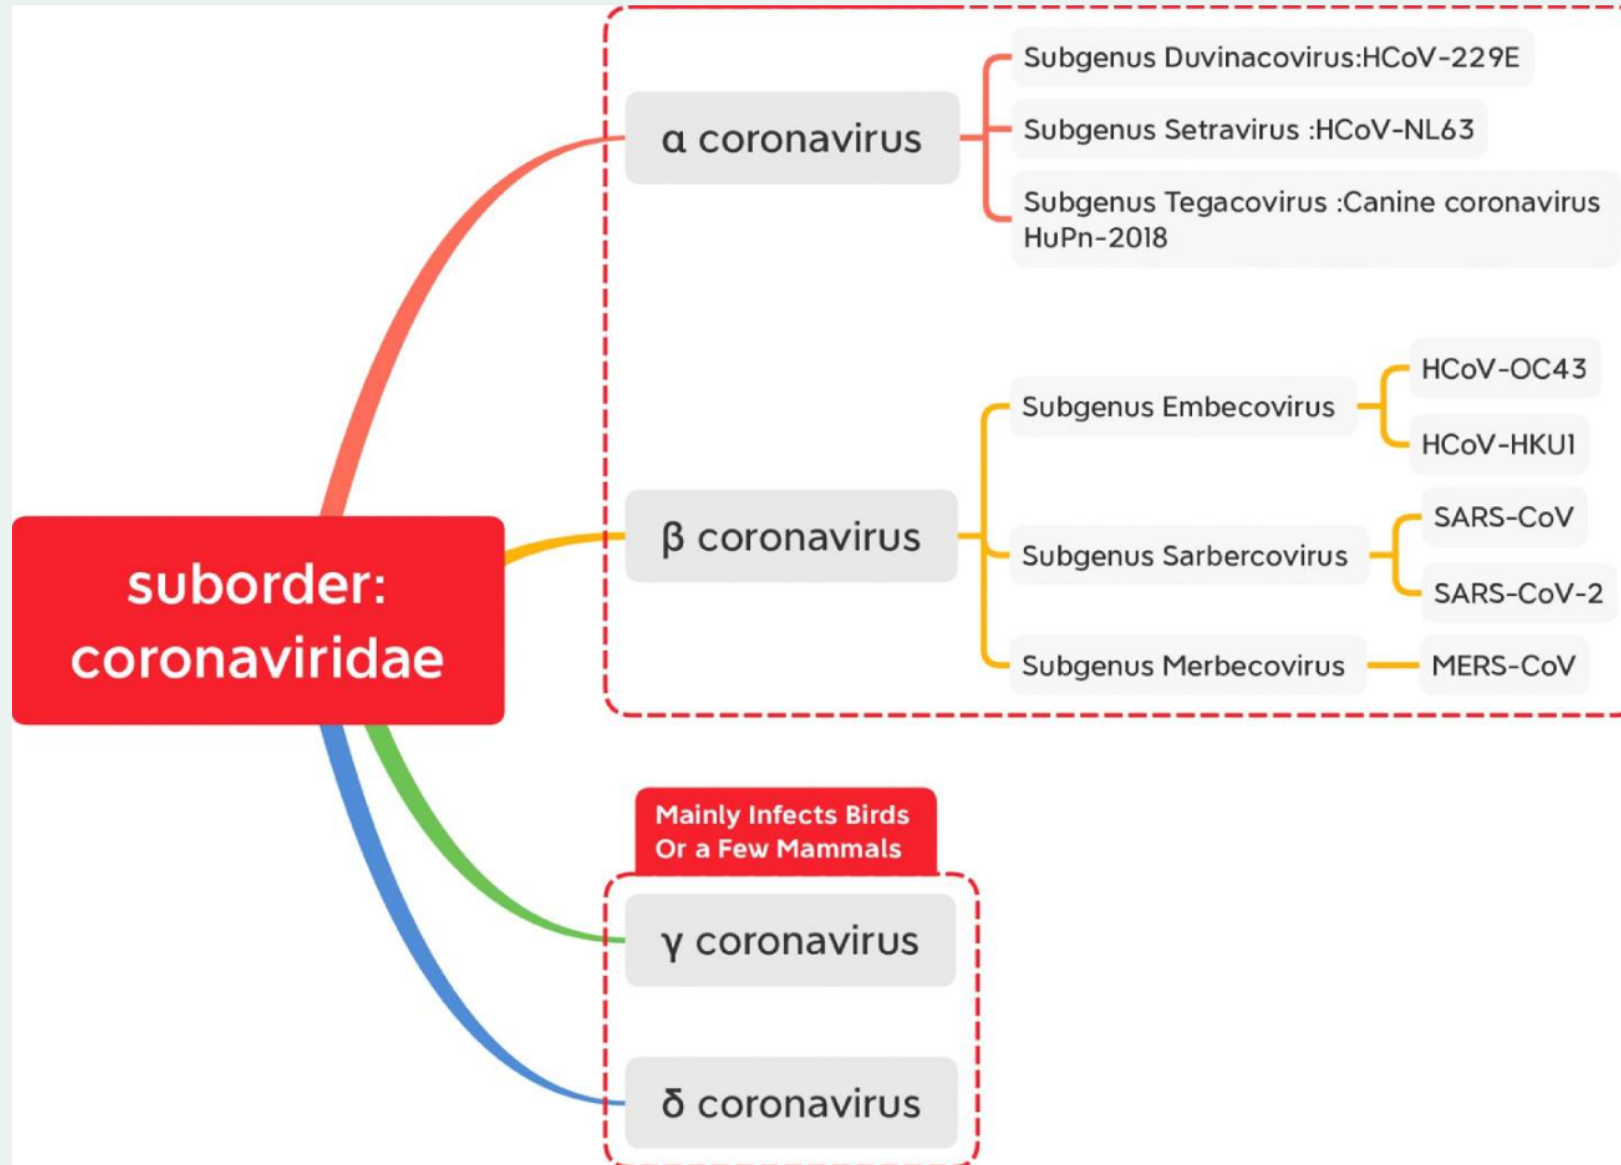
suborder: coronaviridae

α coronavirus

Subgenus Duvinacovirus:HCoV-229E

Subgenus Setravirus :HCoV-NL63

Subgenus Tegacovirus :Canine coronavirus HuPn-2018

β coronavirus

Subgenus Embecovirus

HCoV-OC43

HCoV-HKU1

Subgenus Sarbercovirus

SARS-CoV

SARS-CoV-2

Subgenus Merbecovirus

MERS-CoV

Mainly Infects Birds Or a Few Mammals

γ coronavirus

δ coronavirus